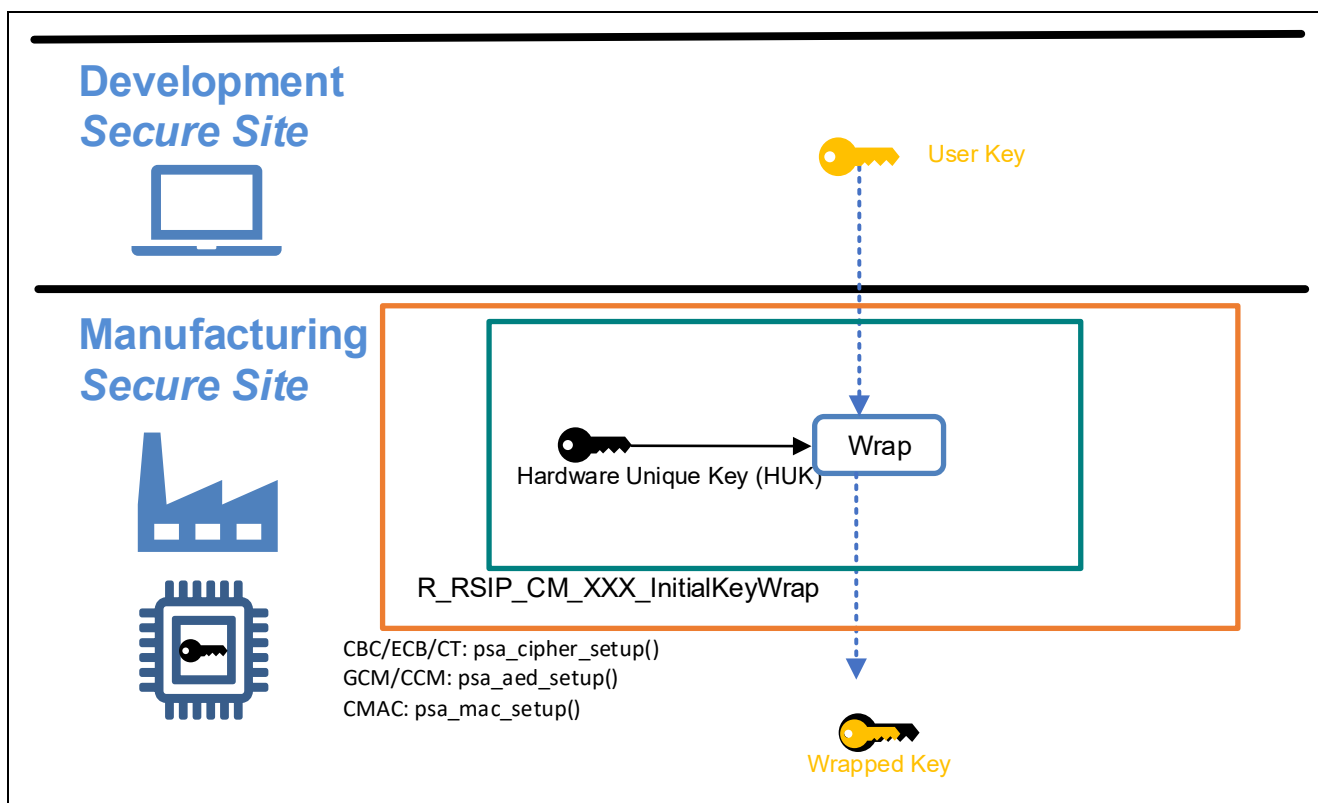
Development
Secure Site

User Key

Manufacturing
Secure Site

Hardware Unique Key (HUK)

Wrap

R_RSIP_CM_XXX_InitialKeyWrap

CBC/ECB/CT: psa_cipher_setup()
GCM/CCM: psa_aed_setup()
CMAC: psa_mac_setup()

Wrapped Key